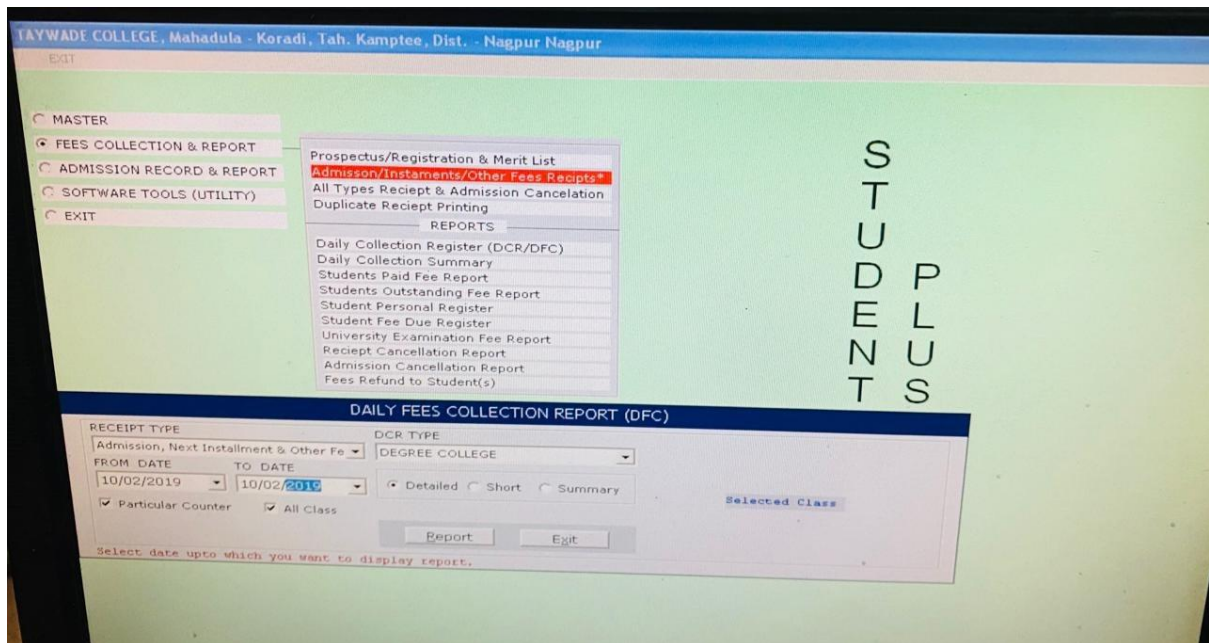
TAYWADE COLLEGE, Mahadula - Koradi, Tah. Kamptee, Dist. - Nagpur Nagpur

EXIT

MASTER
FEES COLLECTION & REPORT
ADMISSION RECORD & REPORT
SOFTWARE TOOLS (UTILITY)
EXIT

Prospectus/Registration & Merit List
Admisson/Instaments/Other Fees Recipts*
All Types Reciept & Admission Cancelation
Duplicate Reciept Printing
REPORTS
Daily Collection Register (DCR/DFC)
Daily Collection Summary
Students Paid Fee Report
Students Outstanding Fee Report
Student Personal Register
Student Fee Due Register
University Examination Fee Report
Reciept Cancellation Report
Admission Cancellation Report
Fees Refund to Student(s)

STUDENT PLUS

DAILY FEES COLLECTION REPORT (DFC)

RECEIPT TYPE
Admission, Next Installment & Other Fe
DCR TYPE
DEGREE COLLEGE
FROM DATE
10/02/2019
TO DATE
10/02/2019
Detailed Short Summary
Selected Class
Particular Counter
All Class
Report
Exit
Select date upto which you want to display report.